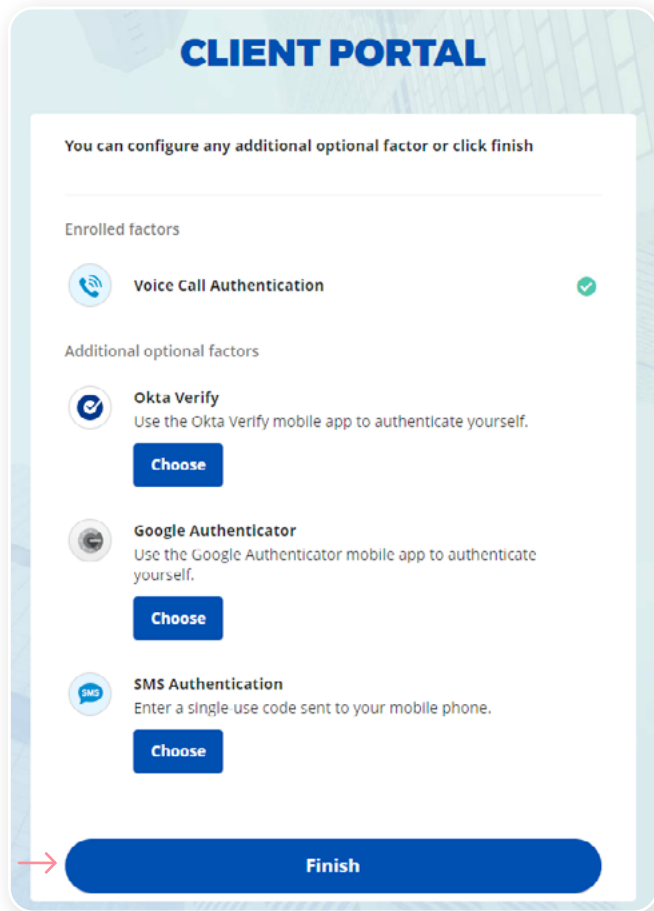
CLIENT PORTAL

You can configure any additional optional factor or click finish

Enrolled factors

Voice Call Authentication

Additional optional factors

Okta Verify
Use the Okta Verify mobile app to authenticate yourself.

Choose

Google Authenticator
Use the Google Authenticator mobile app to authenticate yourself.

Choose

SMS
SMS Authentication
Enter a single-use code sent to your mobile phone.

Choose

Finish